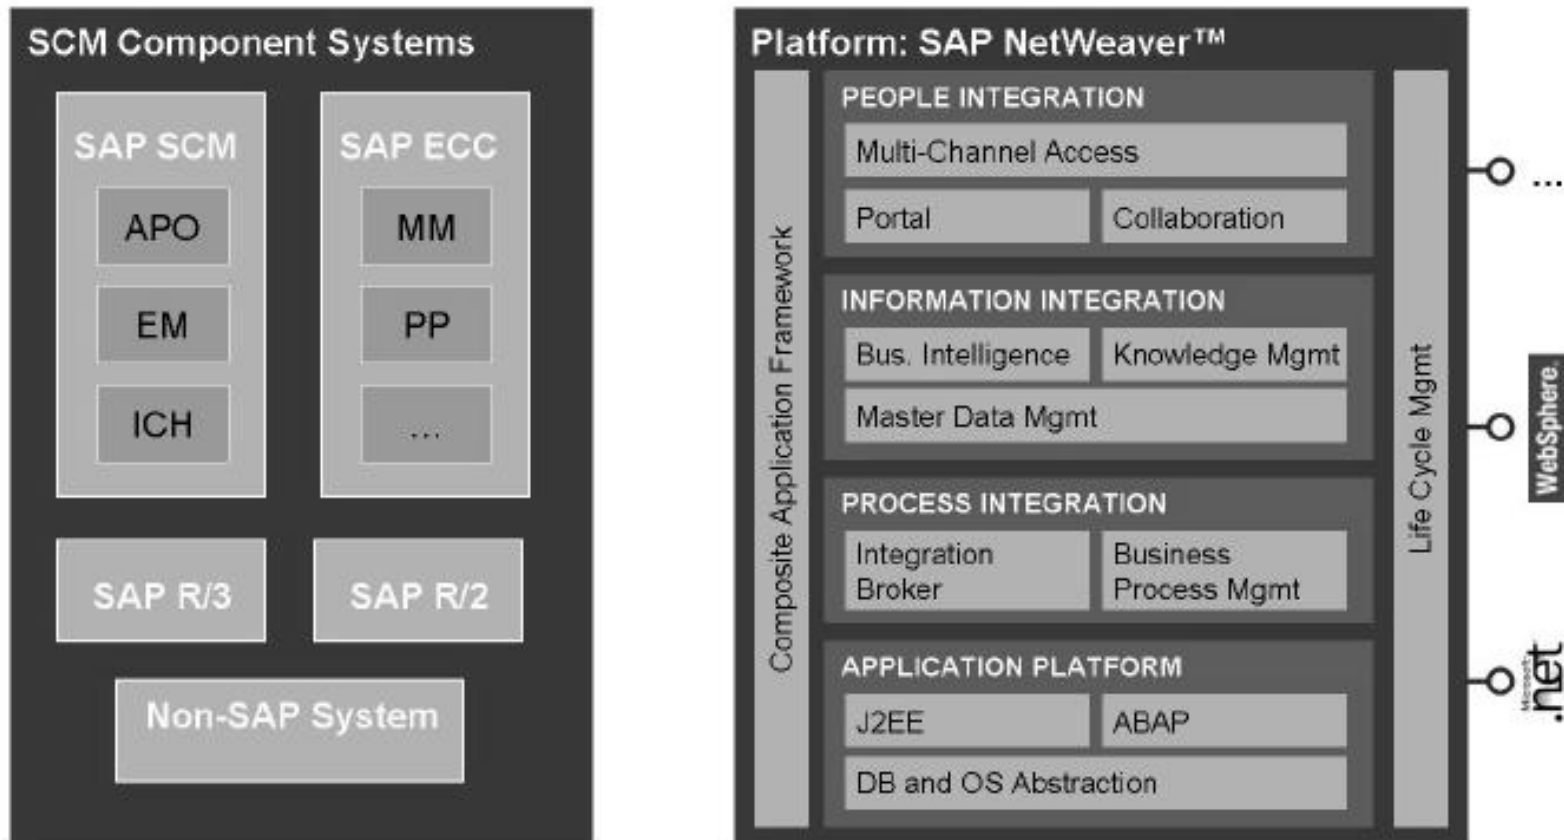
SCM Component Systems

SAP SCM
APO
EM
ICH

SAP ECC
MM
PP
...

SAP R/3
SAP R/2
Non-SAP System

Platform: SAP NetWeaver™

Composite Application Framework

PEOPLE INTEGRATION
Multi-Channel Access
Portal
Collaboration

INFORMATION INTEGRATION
Bus. Intelligence
Knowledge Mgmt
Master Data Mgmt

PROCESS INTEGRATION
Integration Broker
Business Process Mgmt

APPLICATION PLATFORM
J2EE
ABAP
DB and OS Abstraction

Life Cycle Mgmt

...
WebSphere.
Microsoft .net